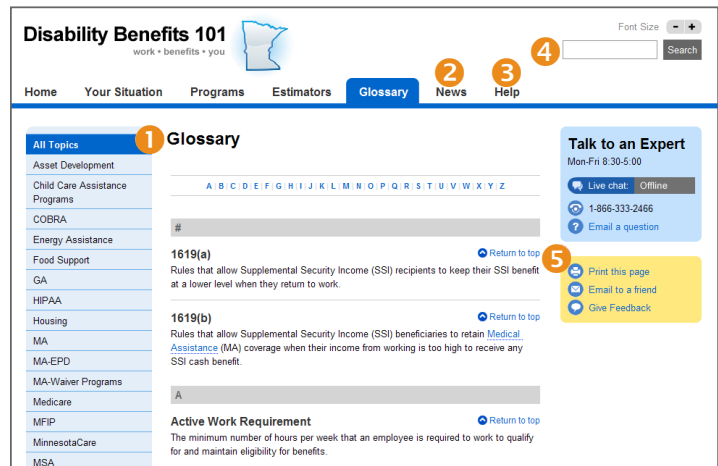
Disability Benefits 101
work • benefits • you

Font Size - +

4 Search

Home Your Situation Programs Estimators Glossary 2 News 3 Help

All Topics
Asset Development
Child Care Assistance Programs
COBRA
Energy Assistance
Food Support
GA
HIPAA
Housing
MA
MA-EPD
MA-Waiver Programs
Medicare
MFIP
MinnesotaCare
MSA

1 Glossary

A | B | C | D | E | F | G | H | I | J | K | L | M | N | O | P | Q | R | S | T | U | V | W | X | Y | Z

#

1619(a)
Return to top
Rules that allow Supplemental Security Income (SSI) recipients to keep their SSI benefit at a lower level when they return to work.

1619(b)
Return to top
Rules that allow Supplemental Security Income (SSI) beneficiaries to retain Medical Assistance (MA) coverage when their income from working is too high to receive any SSI cash benefit.

A

Active Work Requirement
Return to top
The minimum number of hours per week that an employee is required to work to qualify for and maintain eligibility for benefits.

Talk to an Expert
Mon-Fri 8:30-5:00
Live chat: Offline
1-866-333-2466
Email a question

5
Print this page
Email to a friend
Give Feedback